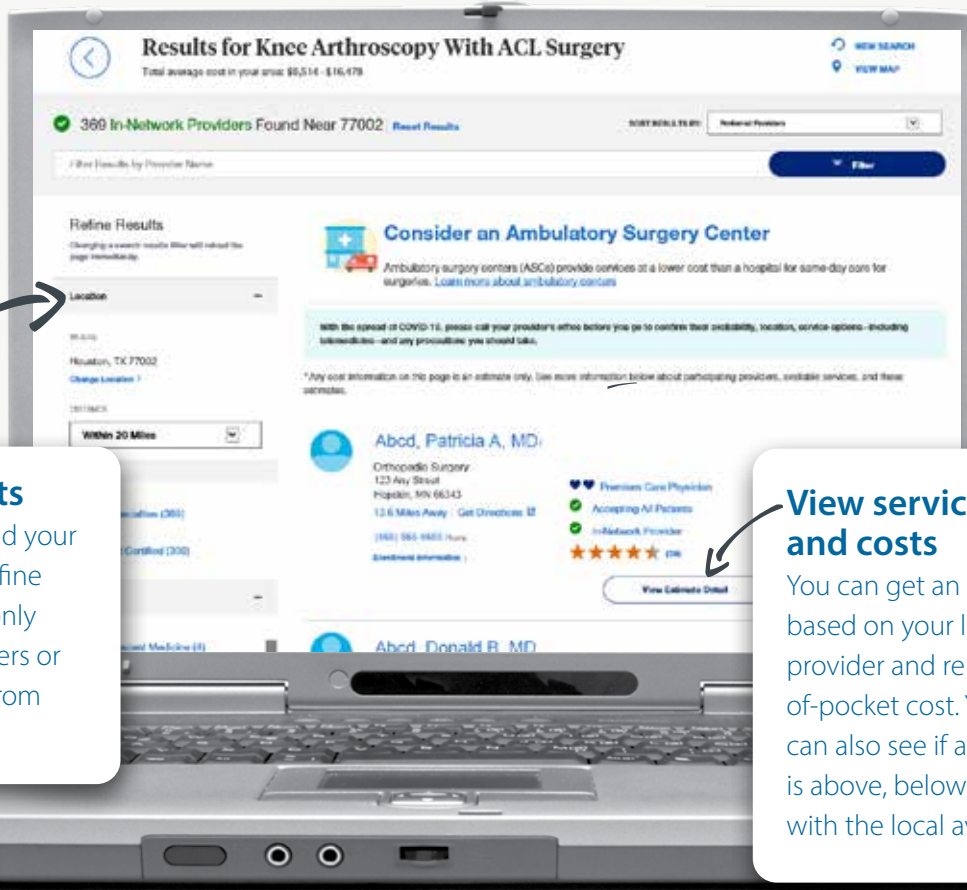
Results for Knee Arthroscopy With ACL Surgery

Total average cost in your area: $8,514 - $16,478

NEW SEARCH

VIEW MAP

369 In-Network Providers Found Near 77002 Reset Results

SORT RESULTS BY: Preferred Providers

Filter Results by Provider Name

Filter

Refine Results

Changing a search results filter will reload the page immediately.

Location

Houston, TX 77002

Change Location

Within 20 Miles

Consider an Ambulatory Surgery Center

Ambulatory surgery centers (ASCs) provide services at a lower cost than a hospital for same-day care for surgeries. Learn more about ambulatory centers

With the spread of COVID-19, please call your provider's office before you go to confirm their availability, location, service options—including telemedicine—and any precautions you should take.

*Any cost information on this page is an estimate only. See more information below about participating providers, available services, and these estimates.

Abcd, Patricia A, MD

Orthopedic Surgery
123 Any Street
Hopkin, MN 66343

12.6 Miles Away | Get Directions

Premium Care Physician

Accepting All Patients

In-Network Provider

View Estimate Detail

Abcd, Donald B, MD

ts

d your
fine
nly
ers or
rom

View servic
and costs

You can get an
based on your l
provider and re
of-pocket cost.
can also see if a
is above, below
with the local a